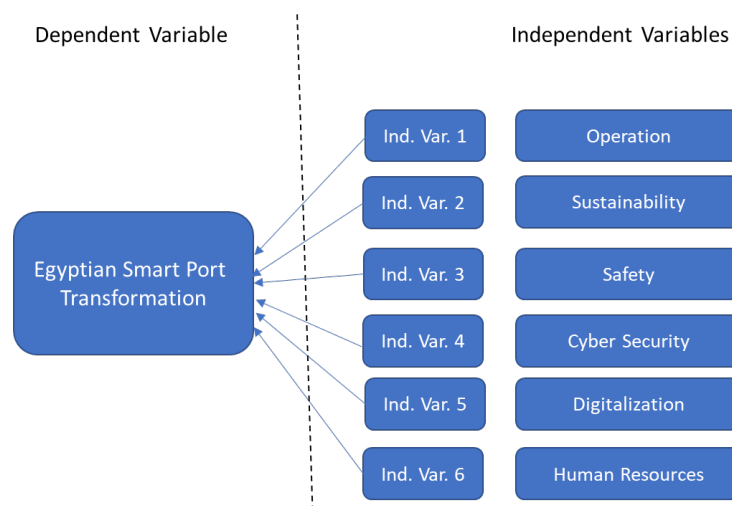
Dependent Variable

Independent Variables

Egyptian Smart Port Transformation

Ind. Var. 1

Operation

Ind. Var. 2

Sustainability

Ind. Var. 3

Safety

Ind. Var. 4

Cyber Security

Ind. Var. 5

Digitalization

Ind. Var. 6

Human Resources